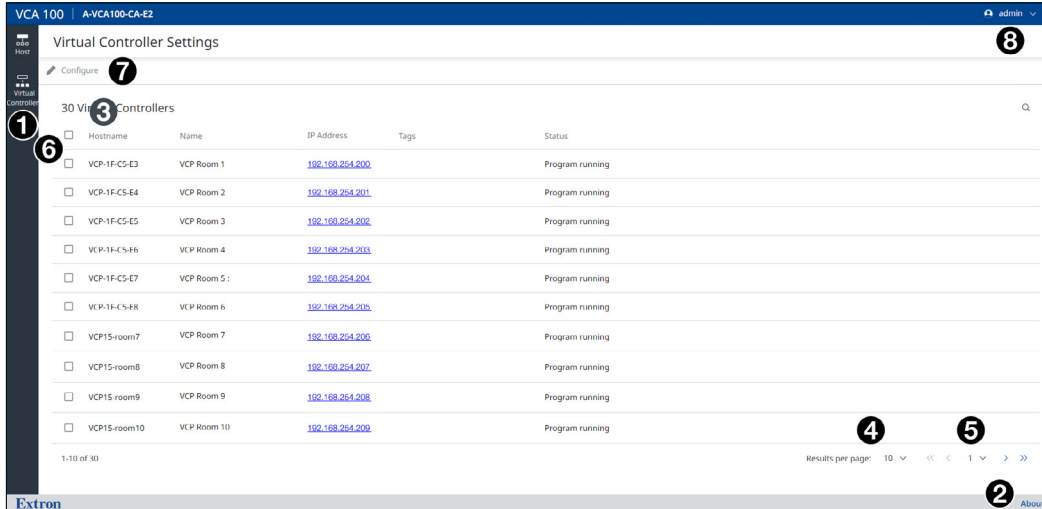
VCA 100 | A-VCA100-CA-E2

admin

Host

Virtual Controller

Virtual Controller Settings

8

Configure 7

30 Vir 3 Controllers

1

6

| Hostname | Name | IP Address | Tags | Status |
|---|---|---|---|---|
| VCP-1F-C5-E3 | VCP Room 1 | 192.168.254.200 | | Program running |
| VCP-1F-C5-E4 | VCP Room 2 | 192.168.254.201 | | Program running |
| VCP-1F-C5-E5 | VCP Room 3 | 192.168.254.202 | | Program running |
| VCP-1F-C5-E6 | VCP Room 4 | 192.168.254.203 | | Program running |
| VCP-1F-C5-E7 | VCP Room 5 : | 192.168.254.204 | | Program running |
| VCP-1F-C5-E8 | VCP Room 6 | 192.168.254.205 | | Program running |
| VCP15-room7 | VCP Room 7 | 192.168.254.206 | | Program running |
| VCP15-room8 | VCP Room 8 | 192.168.254.207 | | Program running |
| VCP15-room9 | VCP Room 9 | 192.168.254.208 | | Program running |
| VCP15-room10 | VCP Room 10 | 192.168.254.209 | | Program running |

4 5

1-10 of 30

Results per page: 10 1

Extron

2 About